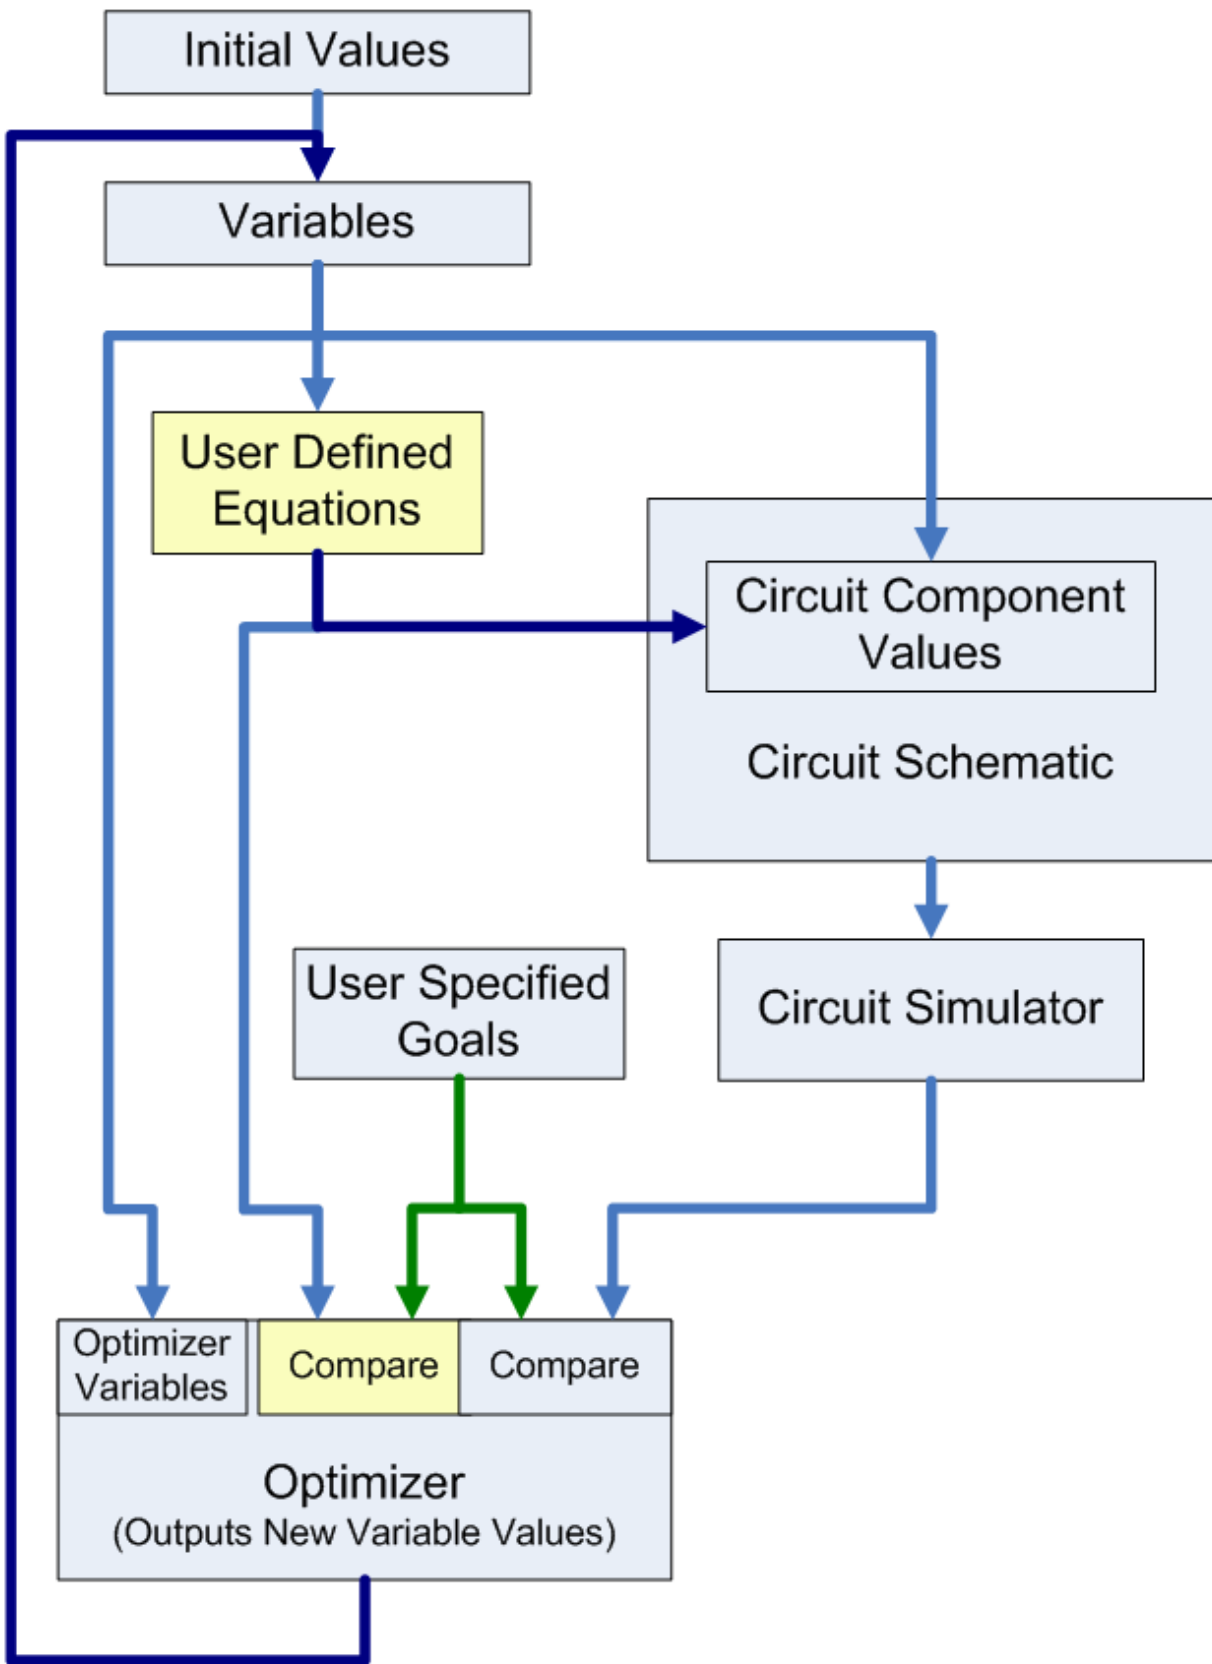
Initial Values

Variables

User Defined Equations

Circuit Component Values

Circuit Schematic

User Specified Goals

Circuit Simulator

Optimizer Variables

Compare

Compare

Optimizer
(Outputs New Variable Values)